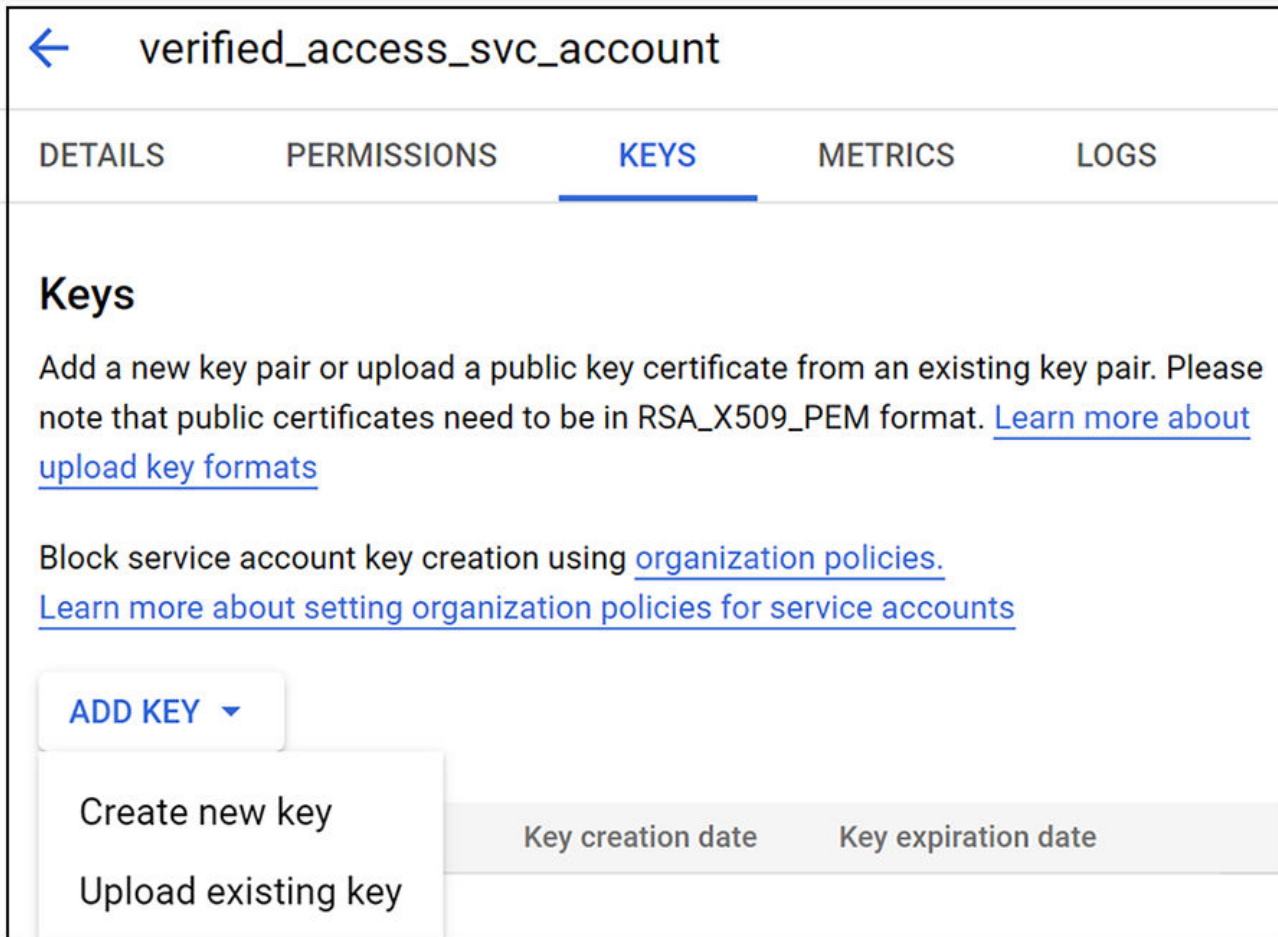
verified_access_svc_account

DETAILS PERMISSIONS KEYS METRICS LOGS

Keys

Add a new key pair or upload a public key certificate from an existing key pair. Please note that public certificates need to be in RSA_X509_PEM format. Learn more about upload key formats

Block service account key creation using organization policies.
Learn more about setting organization policies for service accounts

ADD KEY

Create new key

Upload existing key

Key creation date Key expiration date